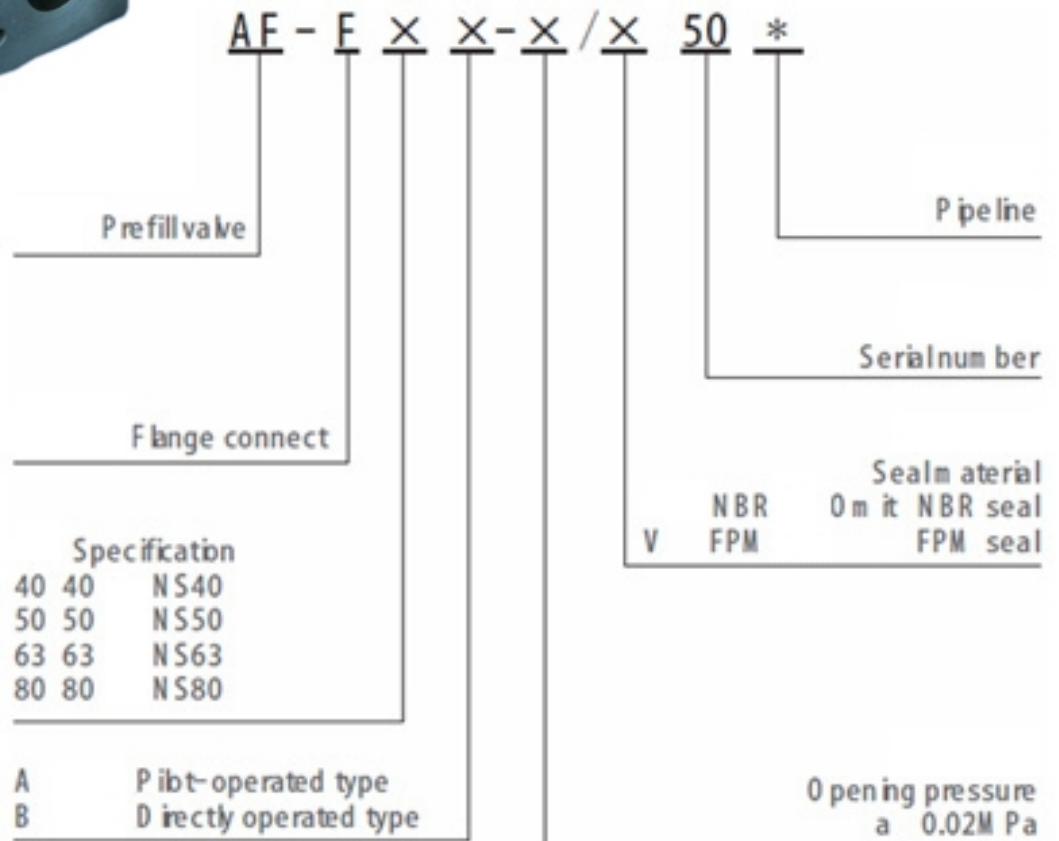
AF - F × ×-× / × 50 *

Pipeline

Prefill valve

Serial number

Flange connect

Seal material
NBR Omit NBR seal
V FPM FPM seal

Specification
40 40 NS40
50 50 NS50
63 63 NS63
80 80 NS80

A Pilot-operated type
B Directly operated type

Opening pressure
a 0.02MPa